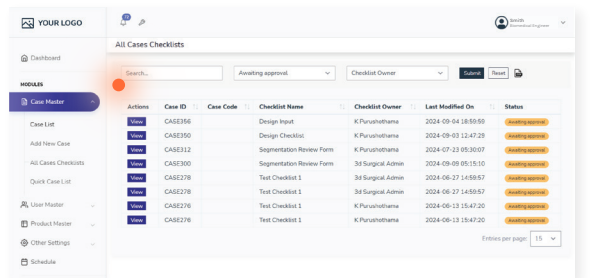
YOUR LOGO

Smith
Biomedical Engineer

Dashboard

MODULES

Case Master

Case List

Add New Case

All Cases Checklists

Quick Case List

User Master

Product Master

Other Settings

Schedule

All Cases Checklists

Search...

Awaiting approval

Checklist Owner

Submit

Reset

| Actions | Case ID | Case Code | Checklist Name | Checklist Owner | Last Modified On | Status |
|---|---|---|---|---|---|---|
| View | CASE356 | | Design Input | K Purushothama | 2024-09-04 18:50:50 | Awaiting approval |
| View | CASE350 | | Design Checklist | K Purushothama | 2024-09-03 12:47:29 | Awaiting approval |
| View | CASE312 | | Segmentation Review Form | K Purushothama | 2024-07-23 05:30:07 | Awaiting approval |
| View | CASE300 | | Segmentation Review Form | 3d Surgical Admin | 2024-09-09 05:15:10 | Awaiting approval |
| View | CASE278 | | Test Checklist 1 | 3d Surgical Admin | 2024-06-27 14:59:57 | Awaiting approval |
| View | CASE278 | | Test Checklist 1 | 3d Surgical Admin | 2024-06-27 14:59:57 | Awaiting approval |
| View | CASE276 | | Test Checklist 1 | K Purushothama | 2024-06-13 15:47:20 | Awaiting approval |
| View | CASE276 | | Test Checklist 1 | K Purushothama | 2024-06-13 15:47:20 | Awaiting approval |

Entries per page: 15